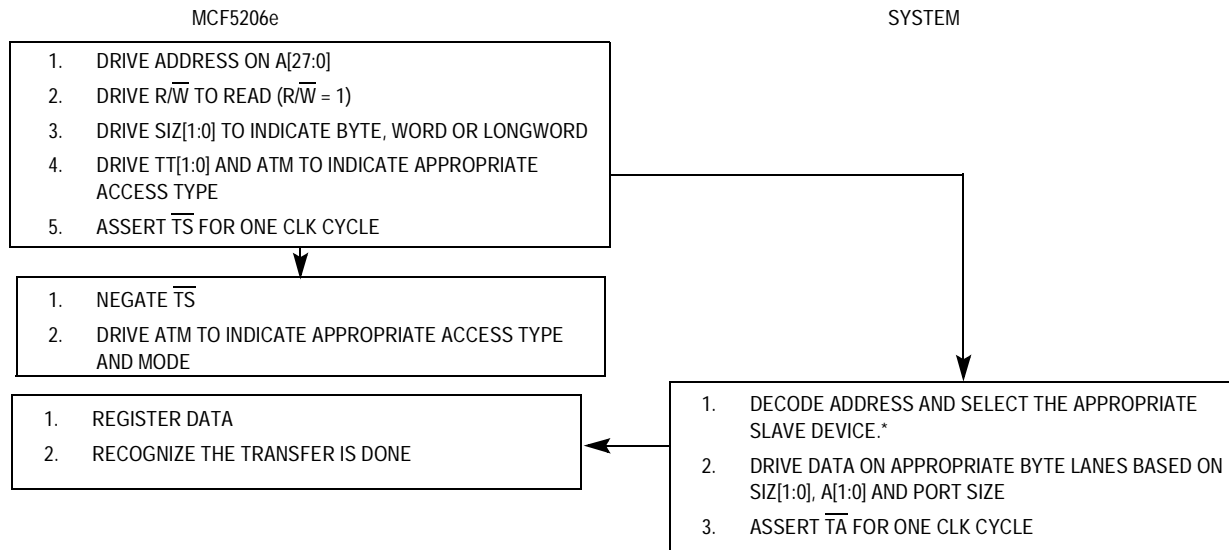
MCF5206e

SYSTEM

1. DRIVE ADDRESS ON A[27:0]
2. DRIVE R/$\overline{W}$ TO READ (R/$\overline{W}$ = 1)
3. DRIVE SIZ[1:0] TO INDICATE BYTE, WORD OR LONGWORD
4. DRIVE TT[1:0] AND ATM TO INDICATE APPROPRIATE ACCESS TYPE
5. ASSERT $\overline{TS}$ FOR ONE CLK CYCLE

1. NEGATE $\overline{TS}$
2. DRIVE ATM TO INDICATE APPROPRIATE ACCESS TYPE AND MODE

1. DECODE ADDRESS AND SELECT THE APPROPRIATE SLAVE DEVICE.*
2. DRIVE DATA ON APPROPRIATE BYTE LANES BASED ON SIZ[1:0], A[1:0] AND PORT SIZE
3. ASSERT $\overline{TA}$ FOR ONE CLK CYCLE

1. REGISTER DATA
2. RECOGNIZE THE TRANSFER IS DONE